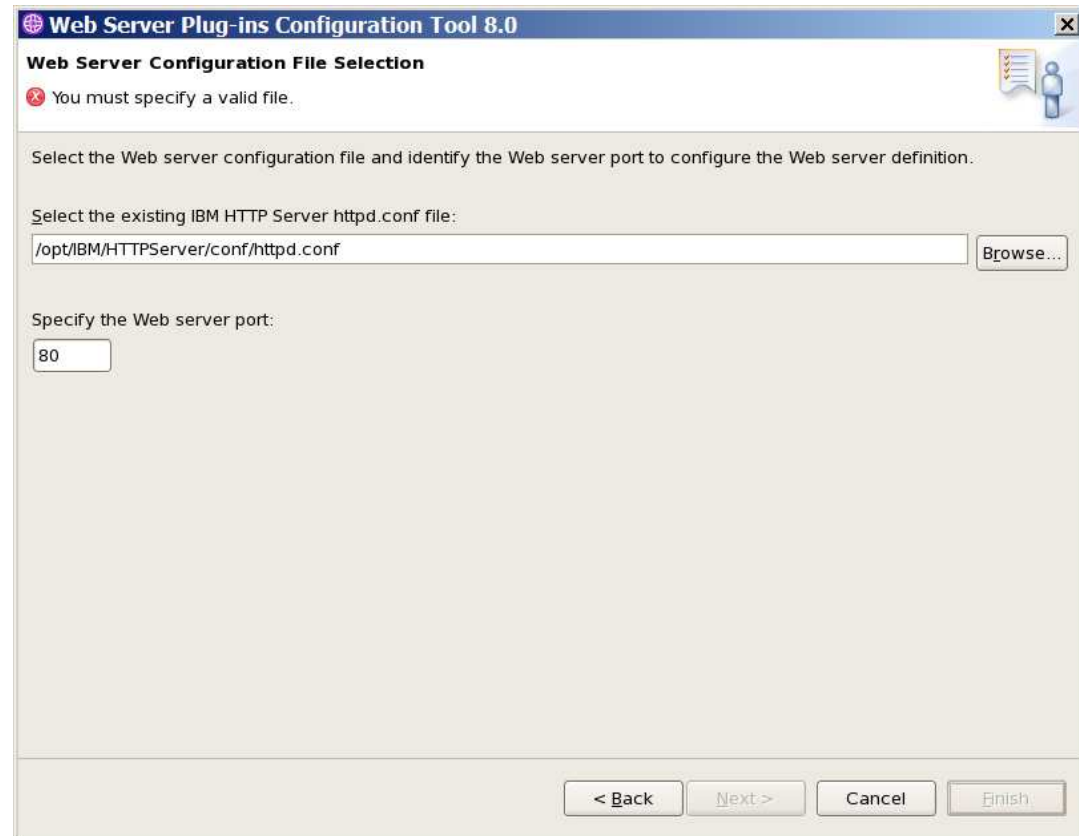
Web Server Plug-ins Configuration Tool 8.0

Web Server Configuration File Selection

You must specify a valid file.

Select the Web server configuration file and identify the Web server port to configure the Web server definition.

Select the existing IBM HTTP Server httpd.conf file:

/opt/IBM/HTTPServer/conf/httpd.conf

Browse...

Specify the Web server port:

80

< Back

Next >

Cancel

Finish